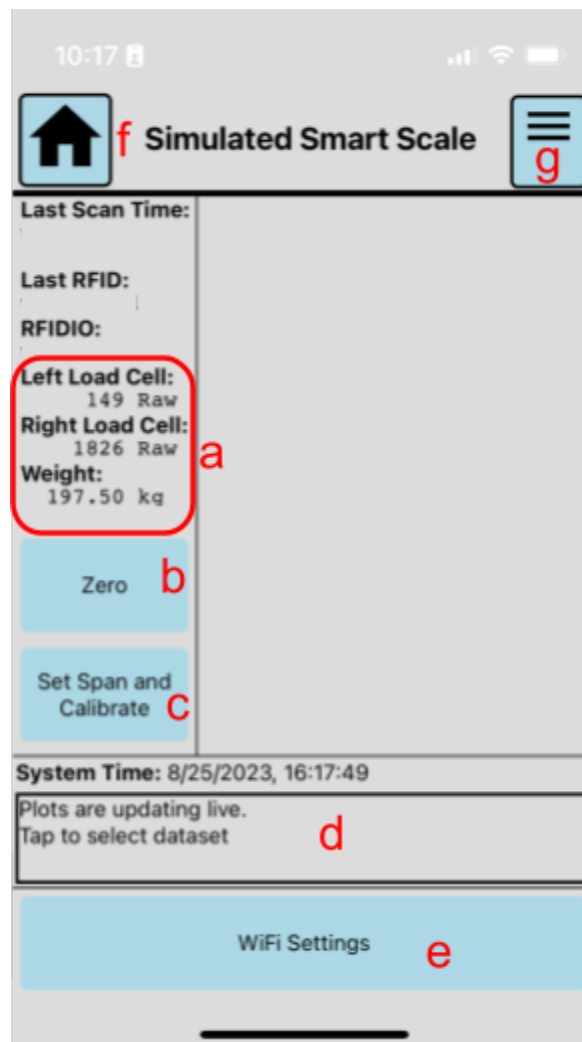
10:17

f Simulated Smart Scale g

Last Scan Time:

Last RFID:

RFIDIO:

Left Load Cell:
149 Raw
Right Load Cell:
1826 Raw
Weight:
197.50 kg

a

Zero b

Set Span and Calibrate c

System Time: 8/25/2023, 16:17:49

Plots are updating live.
Tap to select dataset

d

WiFi Settings e